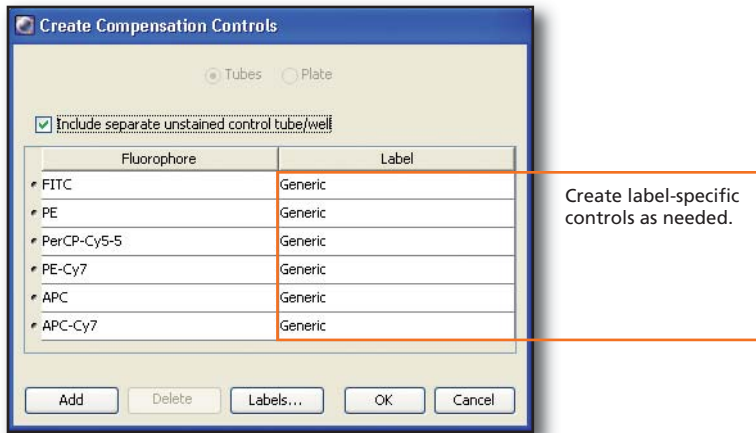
Create Compensation Controls

Tubes Plate

Include separate unstained control tube/well

| Fluorophore | Label |
|---|---|
| FITC | Generic |
| PE | Generic |
| PerCP-Cy5-5 | Generic |
| PE-Cy7 | Generic |
| APC | Generic |
| APC-Cy7 | Generic |

Create label-specific controls as needed.

Add Delete Labels... OK Cancel